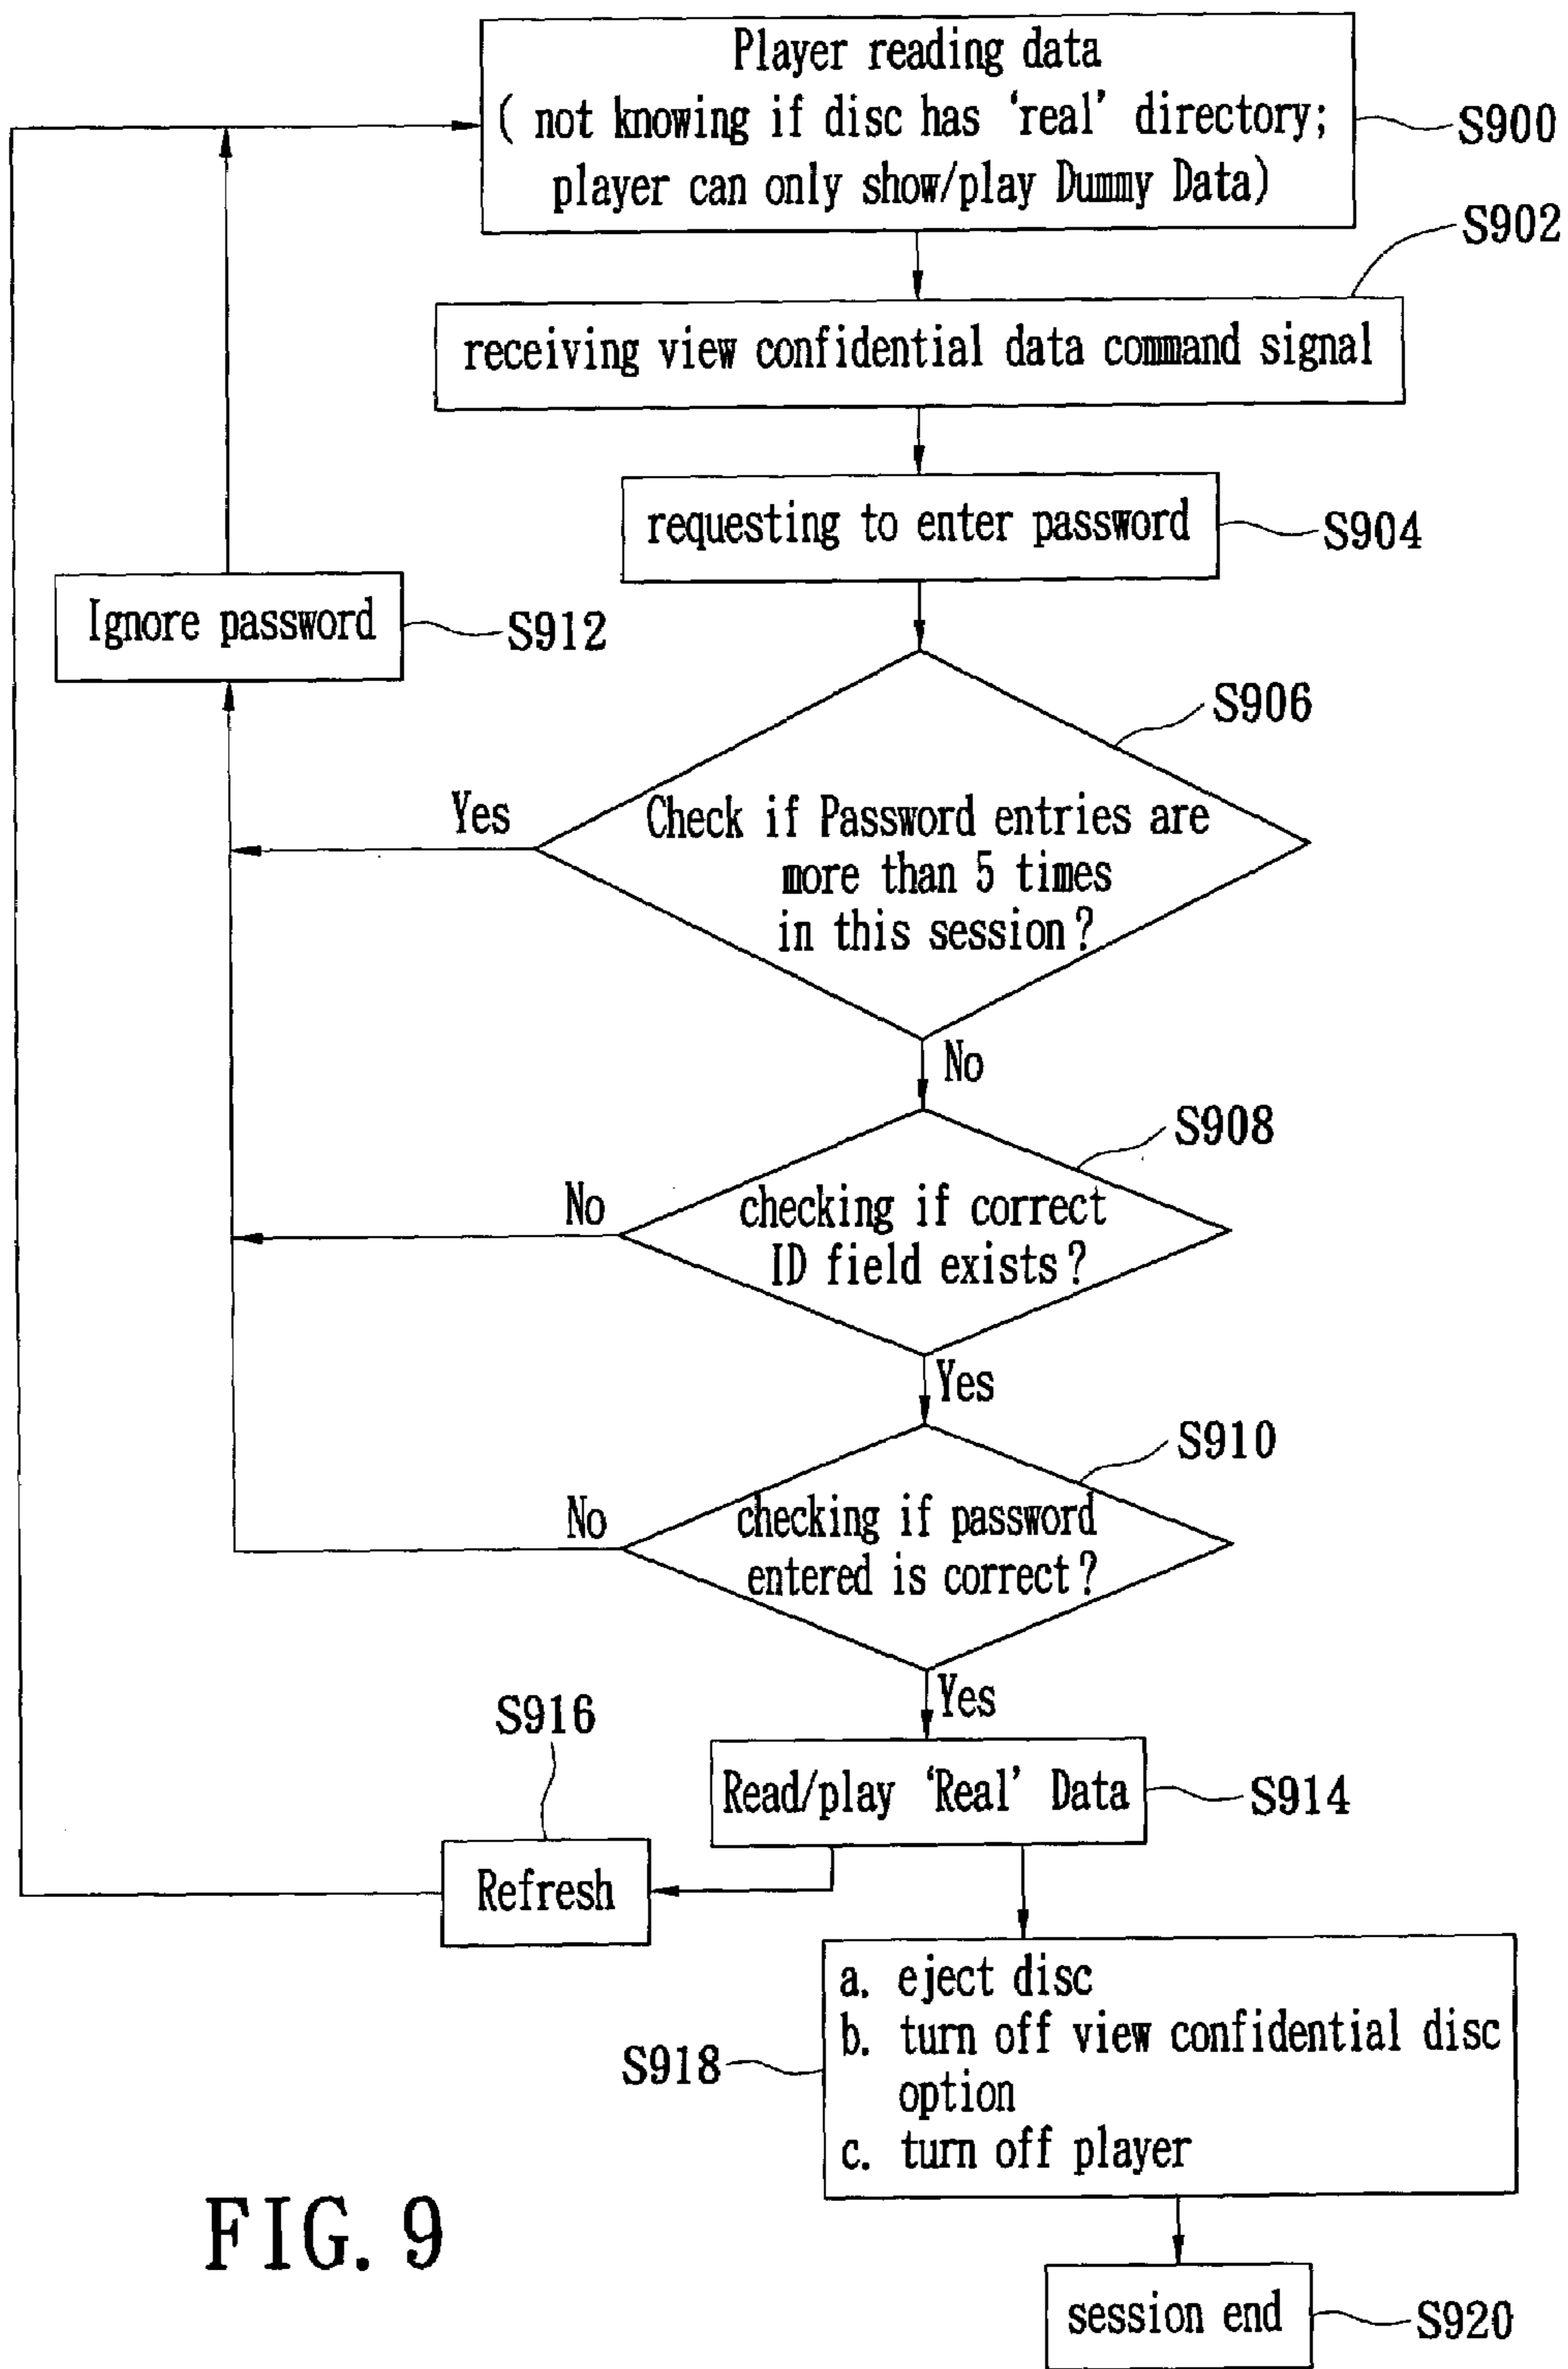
Player reading data
( not knowing if disc has 'real' directory; player can only show/play Dummy Data)

S900

S902

receiving view confidential data command signal

requesting to enter password

S904

Ignore password

S912

S906

Yes

Check if Password entries are more than 5 times in this session?

No

S908

No

checking if correct ID field exists?

Yes

S910

No

checking if password entered is correct?

Yes

S916

Read/play 'Real' Data

S914

Refresh

a. eject disc
b. turn off view confidential disc option
c. turn off player

S918

FIG. 9

session end

S920